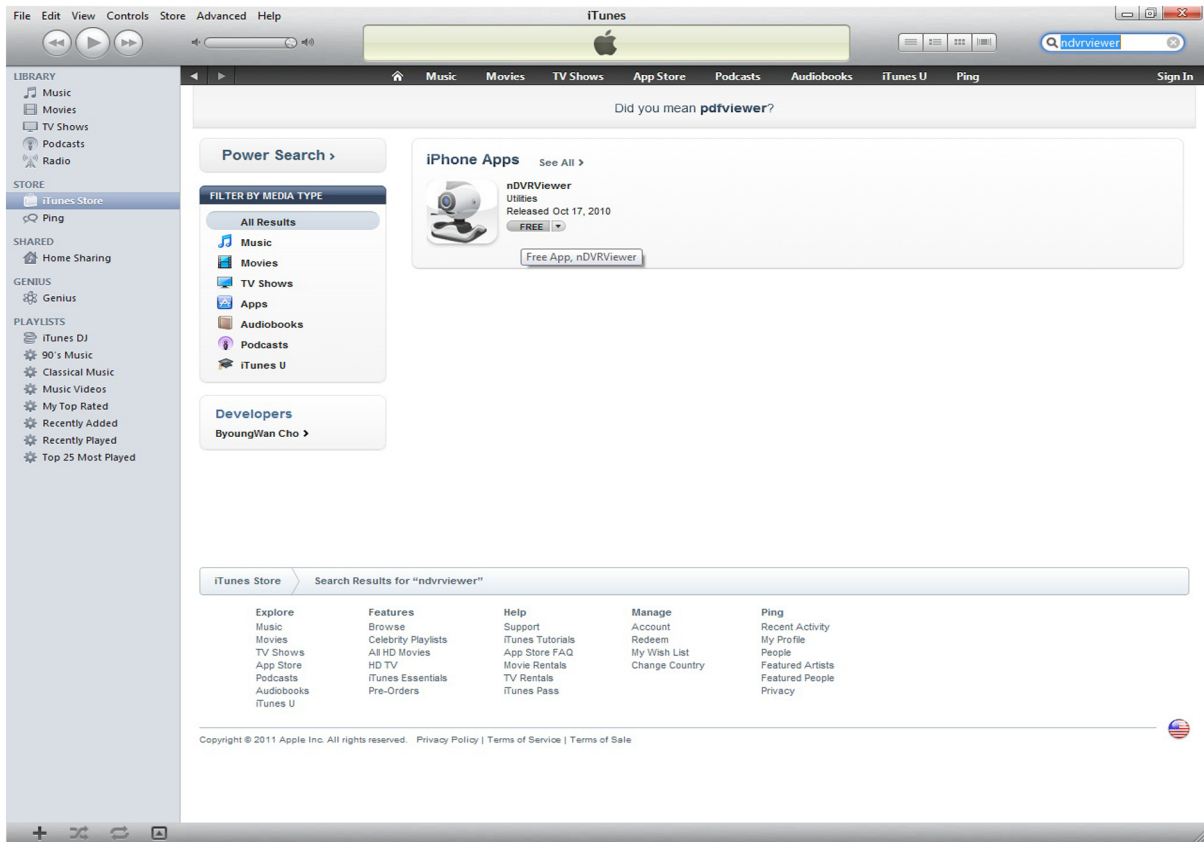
File Edit View Controls Store Advanced Help

iTunes

ndvrviewer

LIBRARY
Music
Movies
TV Shows
Podcasts
Radio

STORE
iTunes Store
Ping

SHARED
Home Sharing

GENIUS
Genius

PLAYLISTS
iTunes DJ
90's Music
Classical Music
Music Videos
My Top Rated
Recently Added
Recently Played
Top 25 Most Played

Music Movies TV Shows App Store Podcasts Audiobooks iTunes U Ping Sign In

Did you mean **pdfviewer**?

Power Search ›

FILTER BY MEDIA TYPE
All Results
Music
Movies
TV Shows
Apps
Audiobooks
Podcasts
iTunes U

Developers
ByoungWan Cho ›

iPhone Apps See All ›

nDVRViewer
Utilities
Released Oct 17, 2010
FREE

Free App, nDVRViewer

iTunes Store Search Results for "ndvrviewer"

| Explore | Features | Help | Manage | Ping |
|---|---|---|---|---|
| Music | Browse | Support | Account | Recent Activity |
| Movies | Celebrity Playlists | iTunes Tutorials | Redeem | My Profile |
| TV Shows | All HD Movies | App Store FAQ | My Wish List | People |
| App Store | HD TV | Movie Rentals | Change Country | Featured Artists |
| Podcasts | iTunes Essentials | TV Rentals | | Featured People |
| Audiobooks | Pre-Orders | iTunes Pass | | Privacy |
| iTunes U | | | | |

Copyright © 2011 Apple Inc. All rights reserved. Privacy Policy | Terms of Service | Terms of Sale